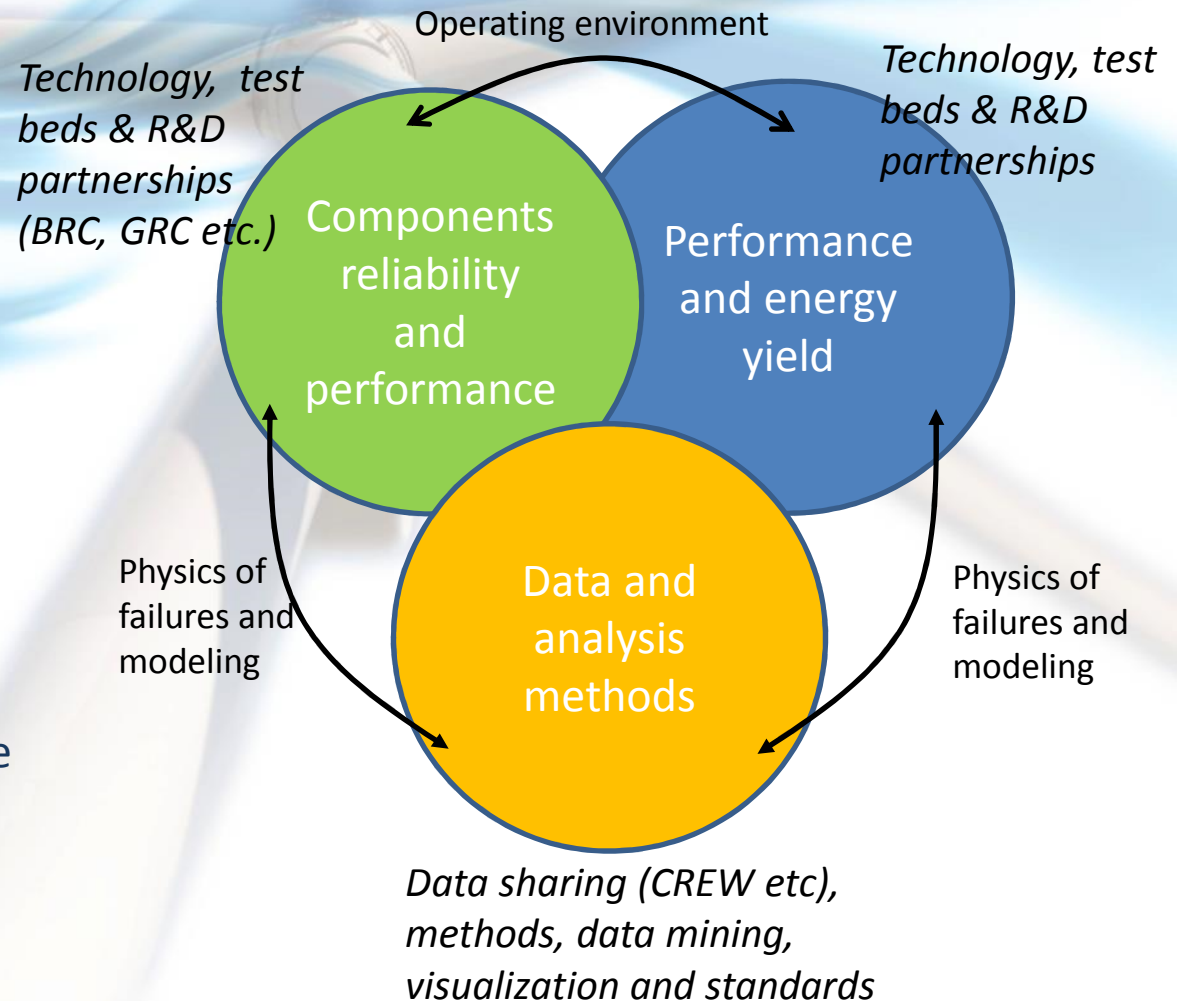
Operating environment

Technology, test beds & R&D partnerships (BRC, GRC etc.)

Technology, test beds & R&D partnerships

Components reliability and performance

Performance and energy yield

Physics of failures and modeling

Data and analysis methods

Physics of failures and modeling

e

Data sharing (CREW etc), methods, data mining, visualization and standards